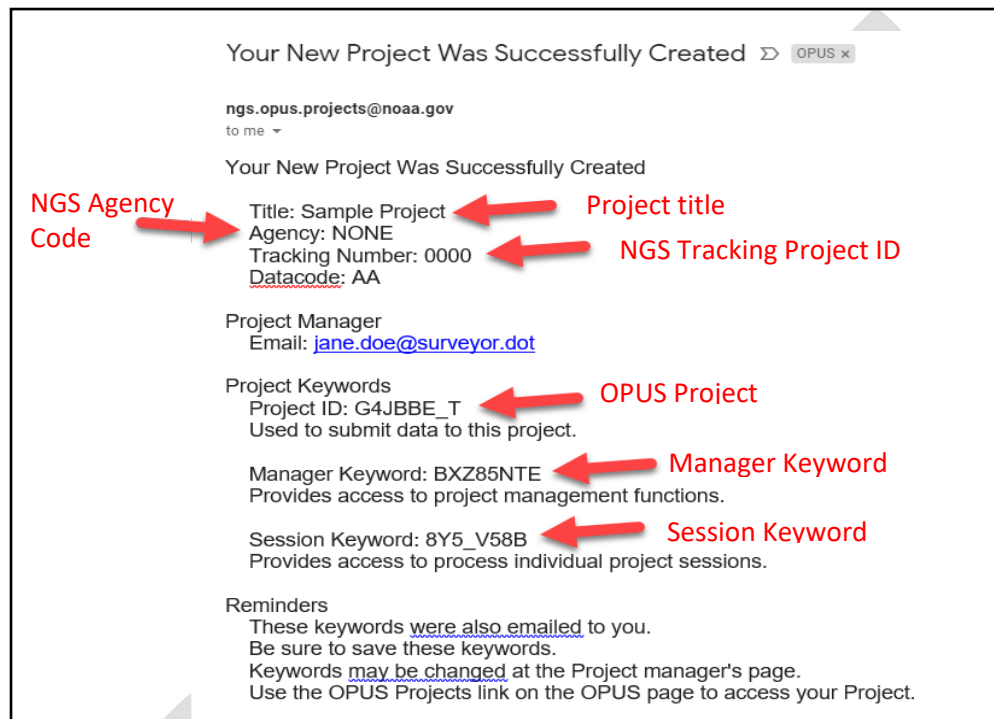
Your New Project Was Successfully Created OPUS ×

ngs.opus.projects@noaa.gov
to me

Your New Project Was Successfully Created

NGS Agency Code

Title: Sample Project
Agency: NONE
Tracking Number: 0000
Datacode: AA

Project title

NGS Tracking Project ID

Project Manager
Email: jane.doe@surveyor.dot

Project Keywords
Project ID: G4JBBE_T
Used to submit data to this project.

OPUS Project

Manager Keyword: BXZ85NTE
Provides access to project management functions.

Manager Keyword

Session Keyword: 8Y5_V58B
Provides access to process individual project sessions.

Session Keyword

Reminders
These keywords were also emailed to you.
Be sure to save these keywords.
Keywords may be changed at the Project manager's page.
Use the OPUS Projects link on the OPUS page to access your Project.